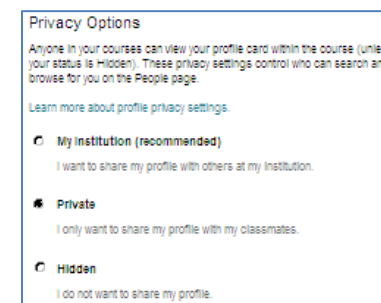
Privacy Options

Anyone in your courses can view your profile card within the course (unle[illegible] your status is Hidden). These privacy settings control who can search a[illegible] browse for you on the People page.

Learn more about profile privacy settings.

My Institution (recommended)

I want to share my profile with others at my institution.

Private

I only want to share my profile with my classmates.

Hidden

I do not want to share my profile.